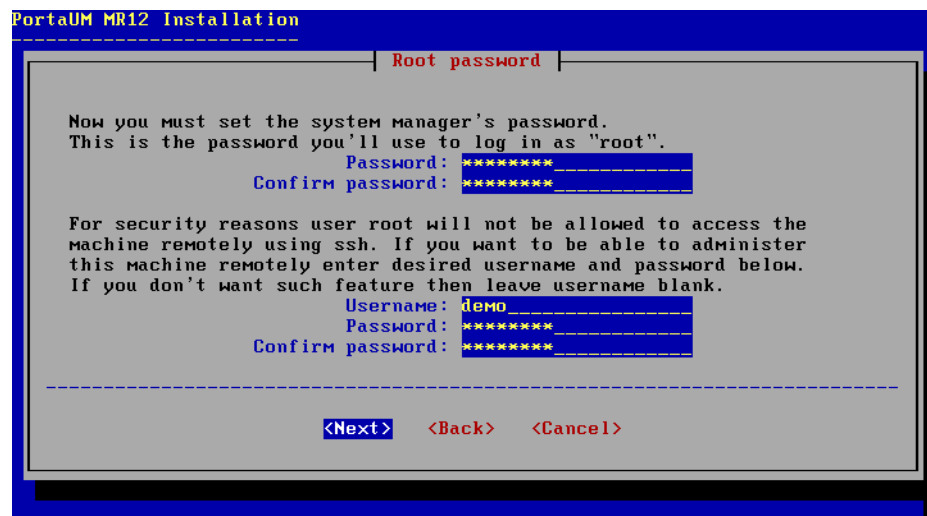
PortaUM MR12 Installation

Root password

Now you must set the system manager's password. This is the password you'll use to log in as "root".

Password: ********

Confirm password: ********

For security reasons user root will not be allowed to access the machine remotely using ssh. If you want to be able to administer this machine remotely enter desired username and password below. If you don't want such feature then leave username blank.

Username: demo

Password: ********

Confirm password: ********

<Next> <Back> <Cancel>